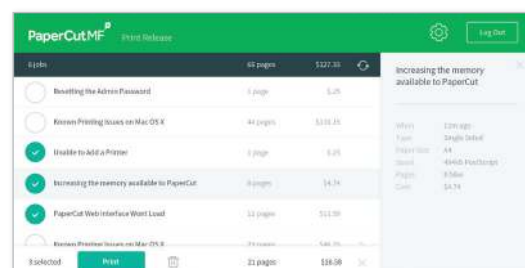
PaperCutMF Print Release

Log Out

6 jobs | 65 pages | $127.35
Resetting the Admin Password | 1 page | $.25
Known Printing Issues on Mac OS X | 44 pages | $111.35
Unable to Add a Printer | 1 page | $.25
Increasing the memory available to PaperCut | 8 pages | $4.74
PaperCut Web Interface Wont Load | 11 pages | $11.59
Known Printing Issues on Mac OS X | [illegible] | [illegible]

3 selected | Print | 21 pages | $16.58

Increasing the memory available to PaperCut

When | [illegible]
Type | Single Sided
Paper Size | A4
Driver | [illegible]
Pages | 8 Mono
Cost | $4.74